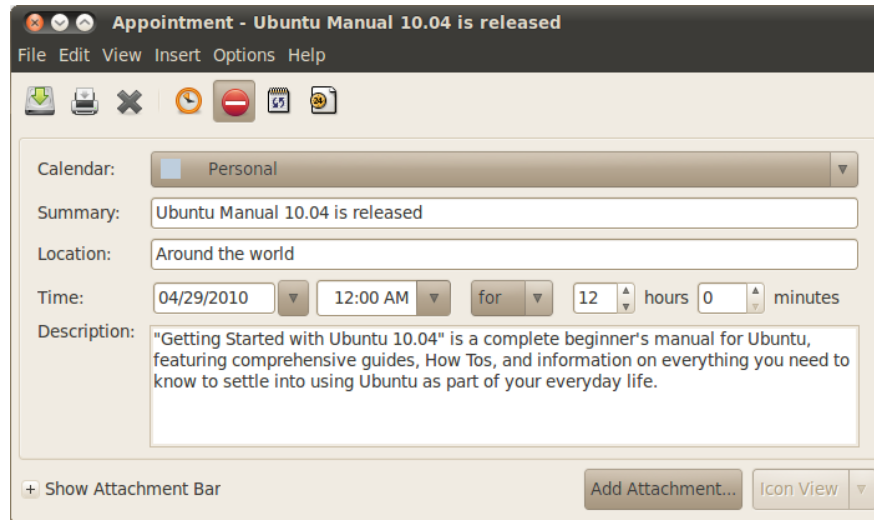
Appointment - Ubuntu Manual 10.04 is released

File Edit View Insert Options Help

Calendar: Personal

Summary: Ubuntu Manual 10.04 is released

Location: Around the world

Time: 04/29/2010 12:00 AM for 12 hours 0 minutes

Description: "Getting Started with Ubuntu 10.04" is a complete beginner's manual for Ubuntu, featuring comprehensive guides, How Tos, and information on everything you need to know to settle into using Ubuntu as part of your everyday life.

+ Show Attachment Bar

Add Attachment...

Icon View